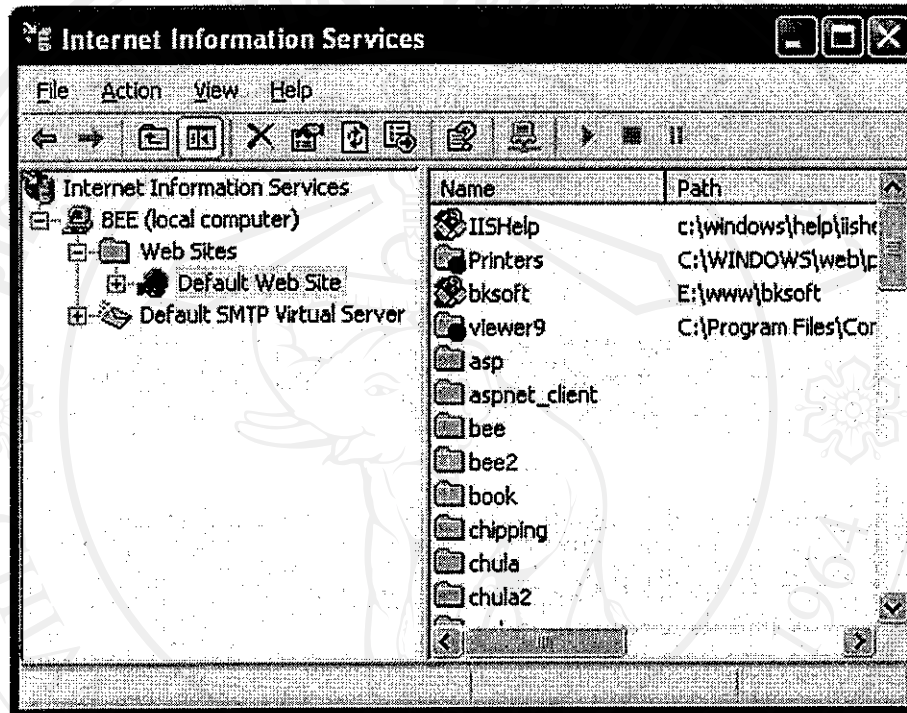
Internet Information Services

File Action View Help

Internet Information Services
BEE (local computer)
Web Sites
Default Web Site
Default SMTP Virtual Server

| Name | Path |
|---|---|
| IISHelp | c:\windows\help\iish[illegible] |
| Printers | C:\WINDOWS\web\p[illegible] |
| bksoft | E:\www\bksoft |
| viewer9 | C:\Program Files\Cor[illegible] |
| asp | |
| aspnet_client | |
| bee | |
| bee2 | |
| book | |
| chipping | |
| chula | |
| chula2 | |